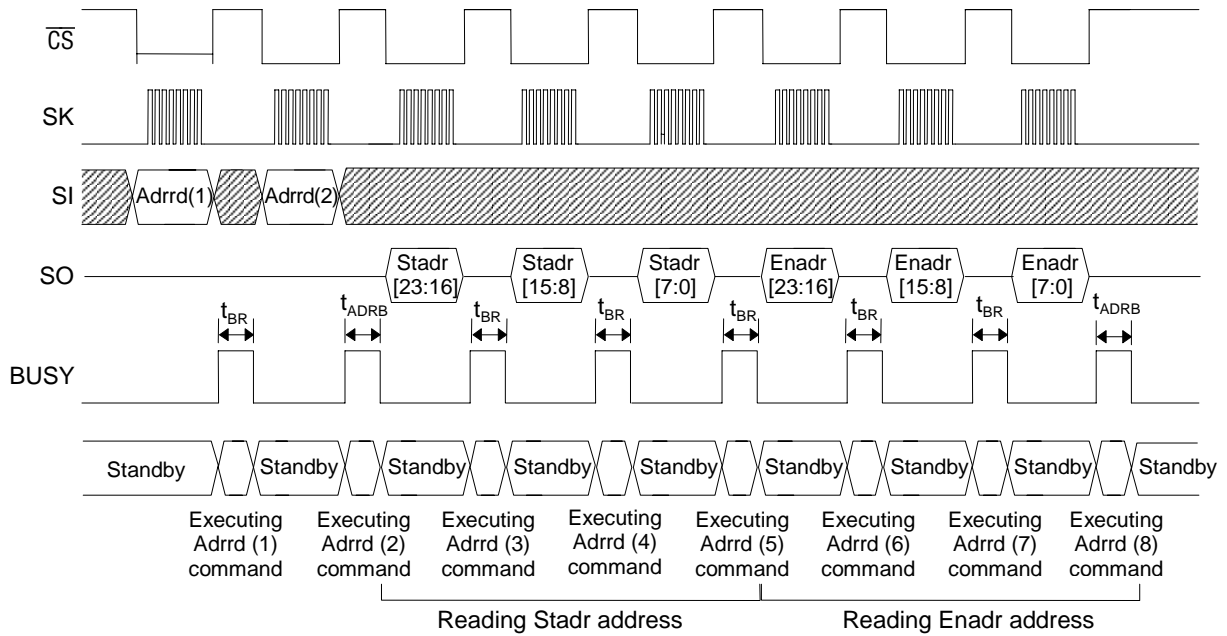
$\overline{CS}$

SK

SI

Adrrd(1)

Adrrd(2)

SO

Stadr [23:16]

Stadr [15:8]

Stadr [7:0]

Enadr [23:16]

Enadr [15:8]

Enadr [7:0]

$t_{BR}$

$t_{ADRB}$

$t_{BR}$

$t_{BR}$

$t_{BR}$

$t_{BR}$

$t_{BR}$

$t_{ADRB}$

BUSY

Standby

Standby

Standby

Standby

Standby

Standby

Standby

Standby

Standby

Executing Adrrd (1) command

Executing Adrrd (2) command

Executing Adrrd (3) command

Executing Adrrd (4) command

Executing Adrrd (5) command

Executing Adrrd (6) command

Executing Adrrd (7) command

Executing Adrrd (8) command

Reading Stadr address

Reading Enadr address